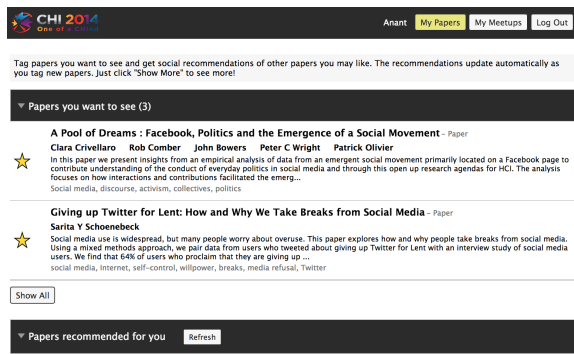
CHI 2014
One of a CHInd

Anant My Papers My Meetups Log Out

Tag papers you want to see and get social recommendations of other papers you may like. The recommendations update automatically as you tag new papers. Just click "Show More" to see more!

Papers you want to see (3)

A Pool of Dreams : Facebook, Politics and the Emergence of a Social Movement - Paper
Clara Crivellaro Rob Comber John Bowers Peter C Wright Patrick Olivier
In this paper we present insights from an empirical analysis of data from an emergent social movement primarily located on a Facebook page to contribute understanding of the conduct of everyday politics in social media and through this open up research agendas for HCI. The analysis focuses on how interactions and contributions facilitated the emerg...
Social media, discourse, activism, collectives, politics

Giving up Twitter for Lent: How and Why We Take Breaks from Social Media - Paper
Sarita Y Schoenebeck
Social media use is widespread, but many people worry about overuse. This paper explores how and why people take breaks from social media. Using a mixed methods approach, we pair data from users who tweeted about giving up Twitter for Lent with an interview study of social media users. We find that 64% of users who proclaim that they are giving up ...
social media, Internet, self-control, willpower, breaks, media refusal, Twitter

Show All

Papers recommended for you Refresh